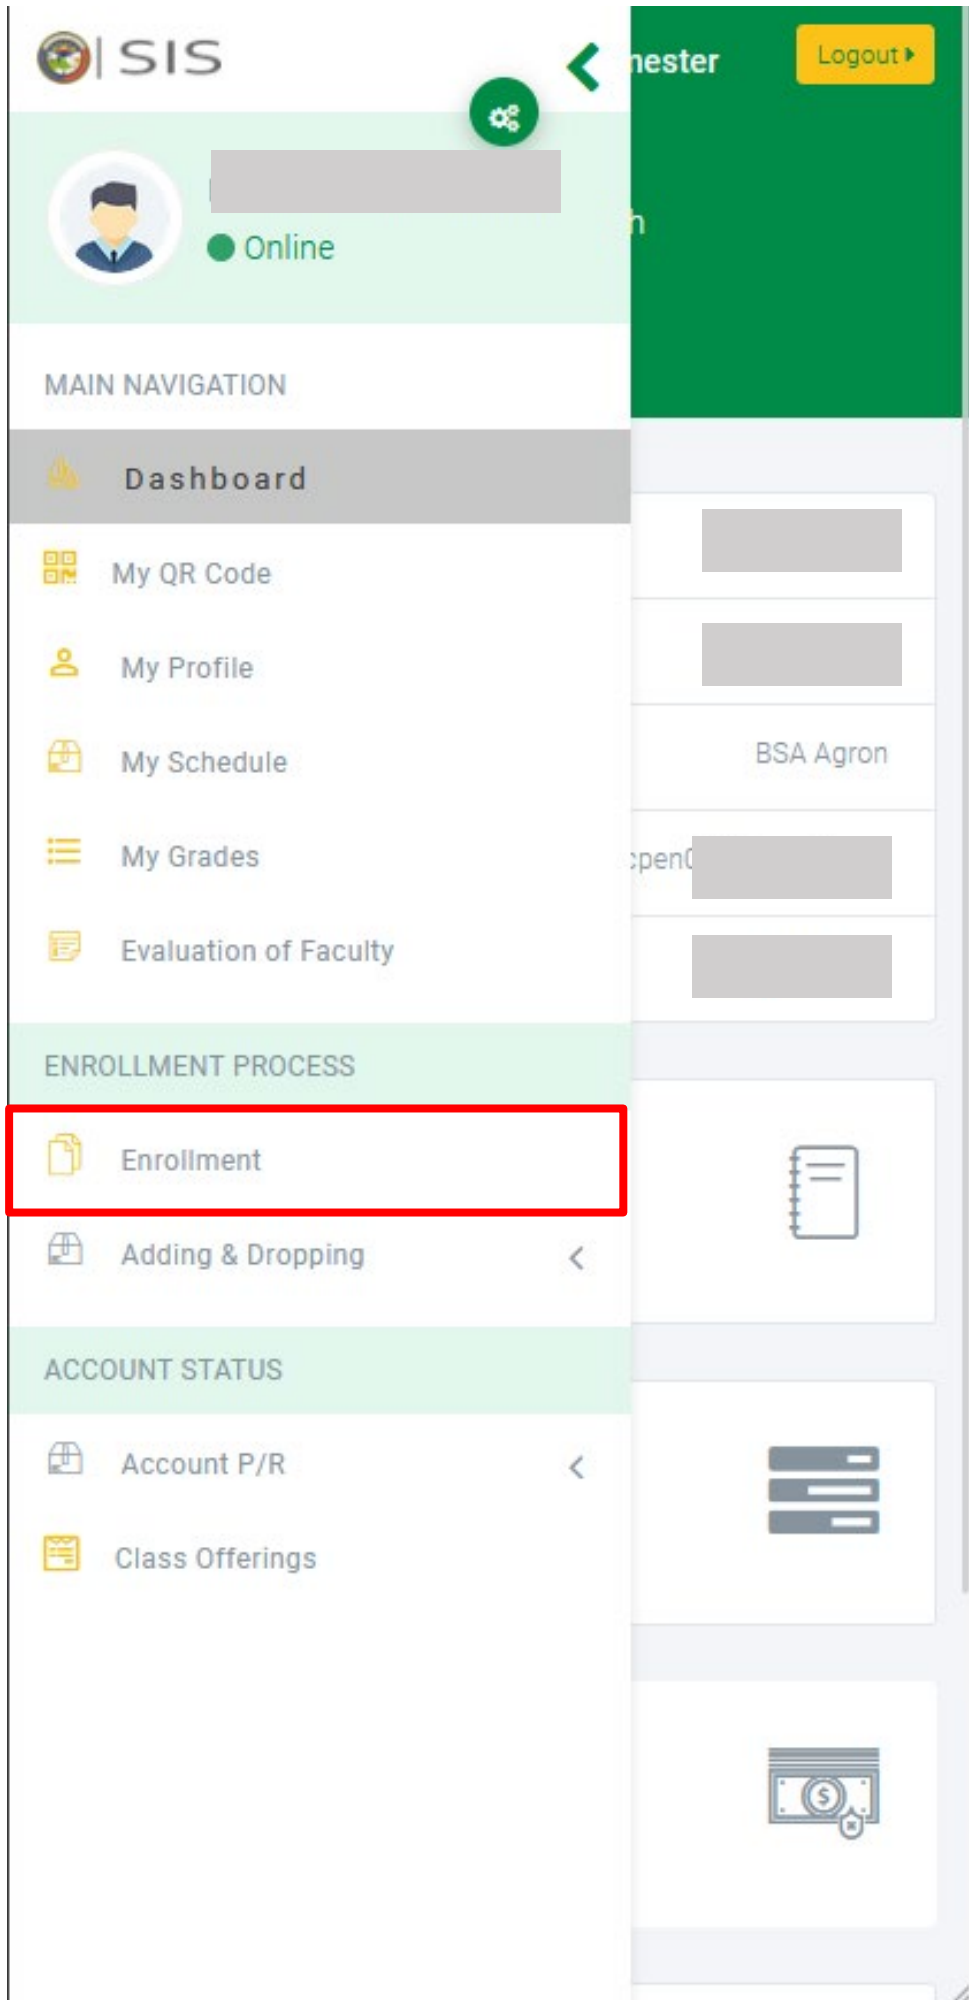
| SIS

nester

Logout

Online

h

MAIN NAVIGATION

Dashboard

My QR Code

My Profile

My Schedule

My Grades

Evaluation of Faculty

BSA Agron

:pen(

ENROLLMENT PROCESS

Enrollment

Adding & Dropping

ACCOUNT STATUS

Account P/R

Class Offerings